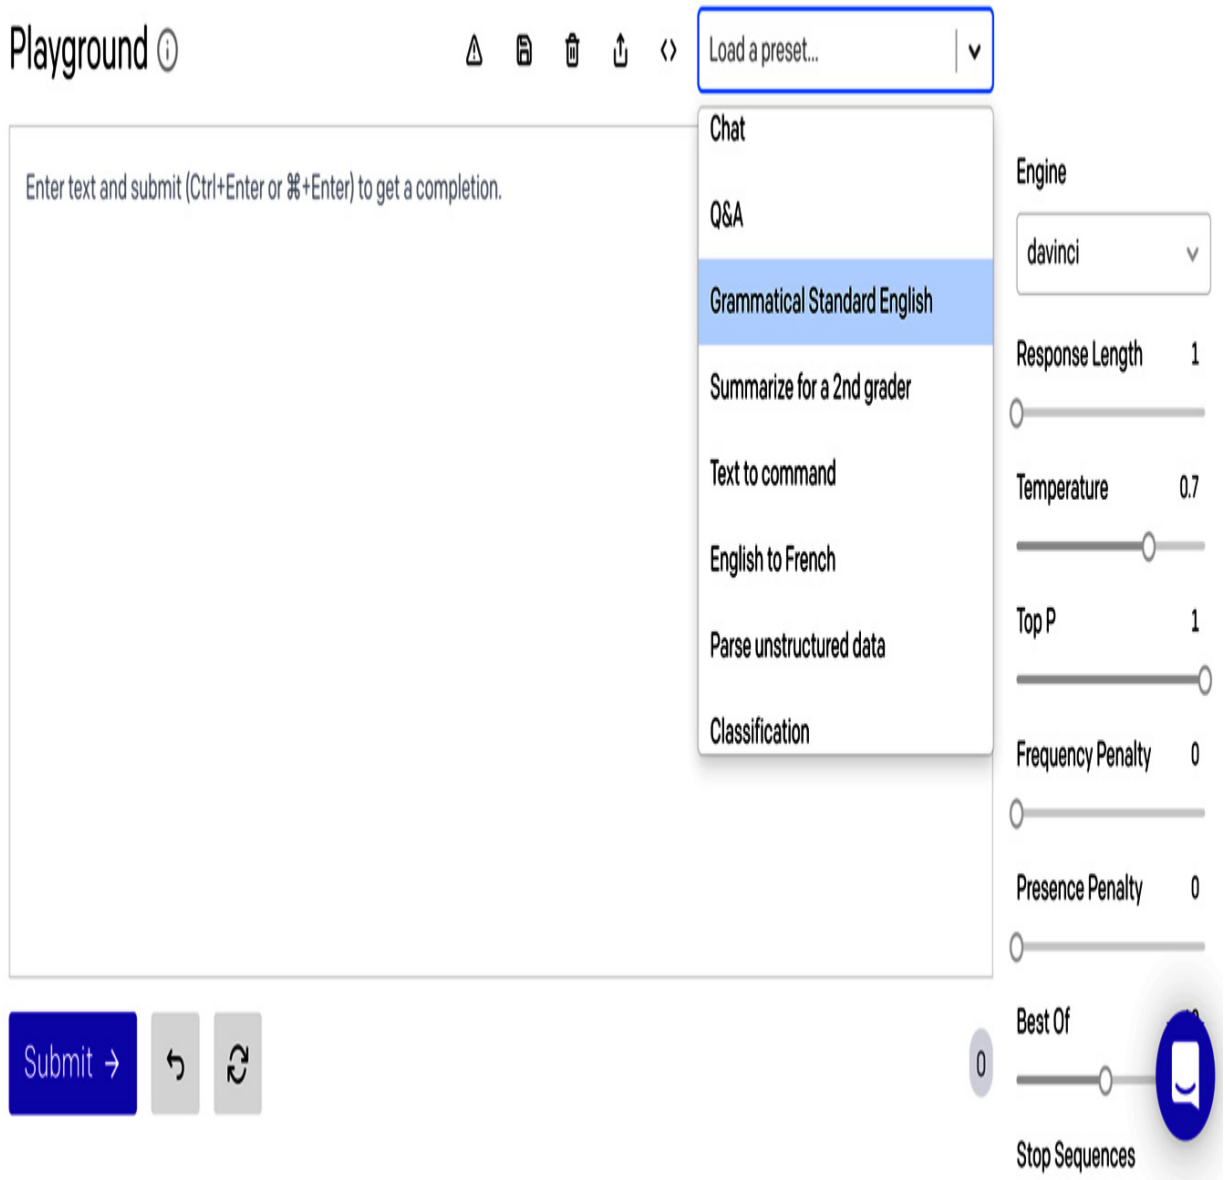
Playground

Load a preset...

Chat

Q&A

Grammatical Standard English

Summarize for a 2nd grader

Text to command

English to French

Parse unstructured data

Classification

Enter text and submit (Ctrl+Enter or ⌘+Enter) to get a completion.

Engine

davinci

Response Length 1

Temperature 0.7

Top P 1

Frequency Penalty 0

Presence Penalty 0

Best Of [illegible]

Stop Sequences

Submit →

0